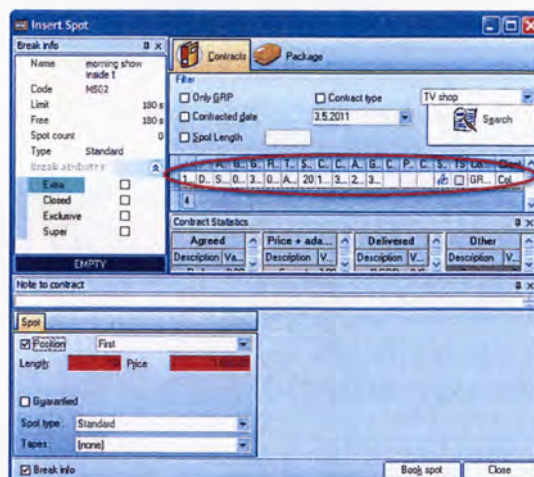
Insert Spot

Break info

Name morning show inside 1
Code MS02
Limit 180 s
Free 180 s
Spot count 0
Type Standard
Break attributes
Extra
Closed
Exclusive
Super

EMPTY

Contracts Package

Filter
Only GRP
Contract type
TV shop
Contracted date 3.5.2011
Search
Spot Length

| | A.. | B.. | B.. | R.. | T.. | S.. | C.. | C.. | A.. | G.. | C.. | P.. | C.. | S.. | TS | Co.. | Cl.. |
|---|---|---|---|---|---|---|---|---|---|---|---|---|---|---|---|---|---|
| 1 | D.. | S.. | 0.. | 3.. | 0.. | A.. | 20 | 1.. | 3.. | 2.. | 3.. | | | | | GR... | Col |

4

Contract Statistics

Agreed
Description Va...
Price + ada...
Description V...
Delivered
Description V...
Other
Description V...

Note to contract

Spot

Position First
Length Price

Guaranteed
Spot type: Standard
Tapes: (none)

Break info
Book spot
Close